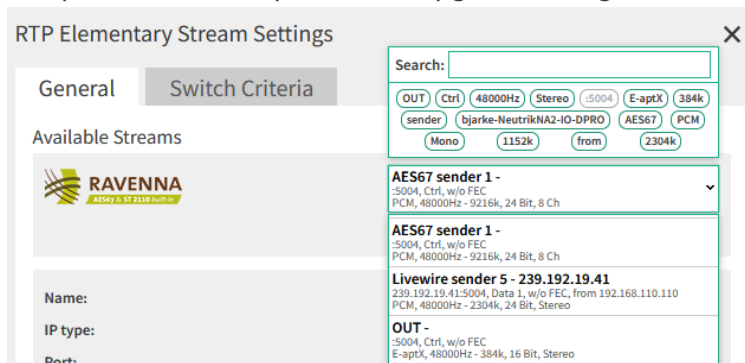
RTP Elementary Stream Settings

×

General

Switch Criteria

Available Streams

RAVENNA
AES67 & ST 2110 built-in

Search:

OUT
Ctrl
48000Hz
Stereo
:5004
E-aptX
384k
sender
bjarke-NeutrikNA2-IO-DPRO
AES67
PCM
Mono
1152k
from
2304k

AES67 sender 1 -
:5004, Ctrl, w/o FEC
PCM, 48000Hz - 9216k, 24 Bit, 8 Ch

AES67 sender 1 -
:5004, Ctrl, w/o FEC
PCM, 48000Hz - 9216k, 24 Bit, 8 Ch

Livewire sender 5 - 239.192.19.41
239.192.19.41:5004, Data 1, w/o FEC, from 192.168.110.110
PCM, 48000Hz - 2304k, 24 Bit, Stereo

OUT -
:5004, Ctrl, w/o FEC
E-aptX, 48000Hz - 384k, 16 Bit, Stereo

Name:

IP type:

Port: